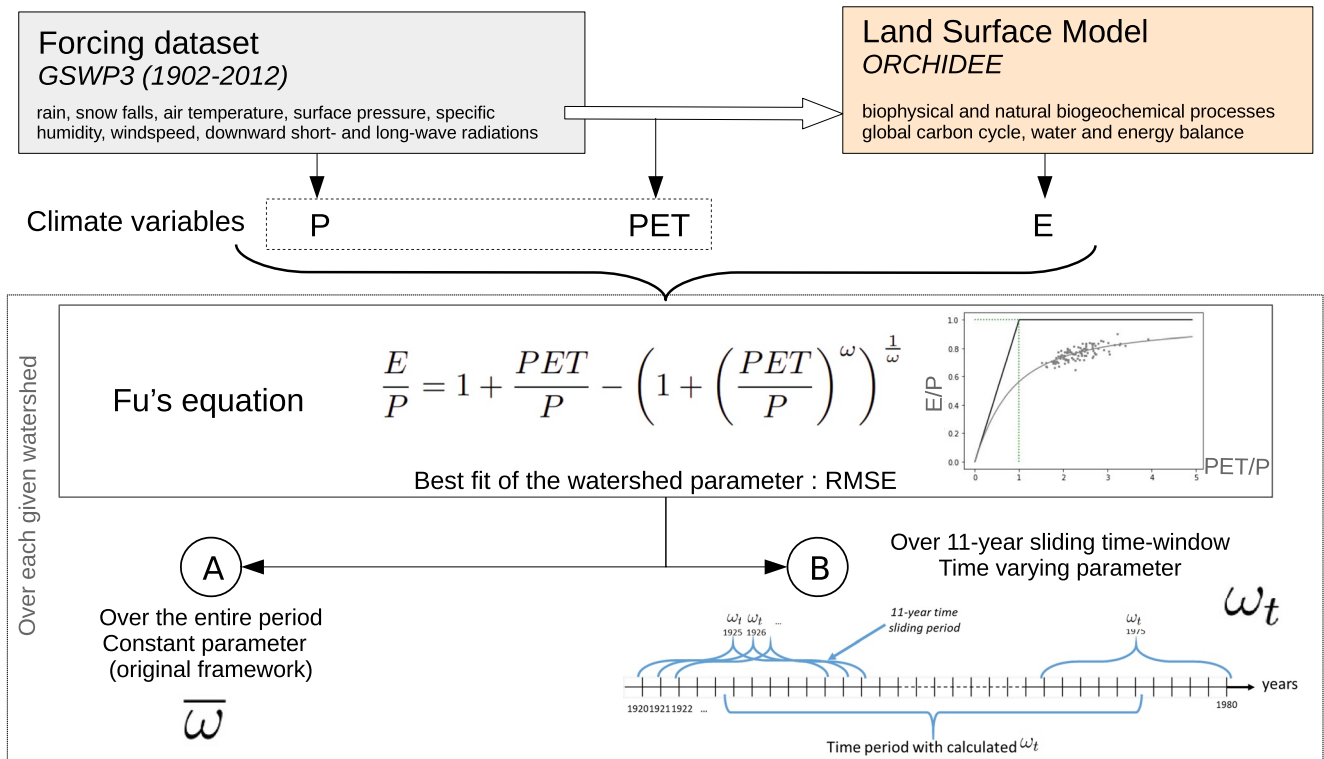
Forcing dataset
GSWP3 (1902-2012)

rain, snow falls, air temperature, surface pressure, specific humidity, windspeed, downward short- and long-wave radiations

Land Surface Model
ORCHIDEE

biophysical and natural biogeochemical processes
global carbon cycle, water and energy balance

Climate variables P PET E

Over each given watershed

Fu's equation $\frac{E}{P} = 1 + \frac{PET}{P} - \left(1 + \left(\frac{PET}{P}\right)^{\omega}\right)^{\frac{1}{\omega}}$

1.0
0.8
0.6
0.4
0.2
0.0
E/P
0 1 2 3 4 5
PET/P

Best fit of the watershed parameter : RMSE

A

Over the entire period
Constant parameter
(original framework)

$\overline{\omega}$

B

Over 11-year sliding time-window
Time varying parameter

$\omega_t$

$\omega_t$ $\omega_t$ ...
1925 1926

11-year time sliding period

$\omega_t$
1975

years

1920 1921 1922 ...

1980

Time period with calculated $\omega_t$